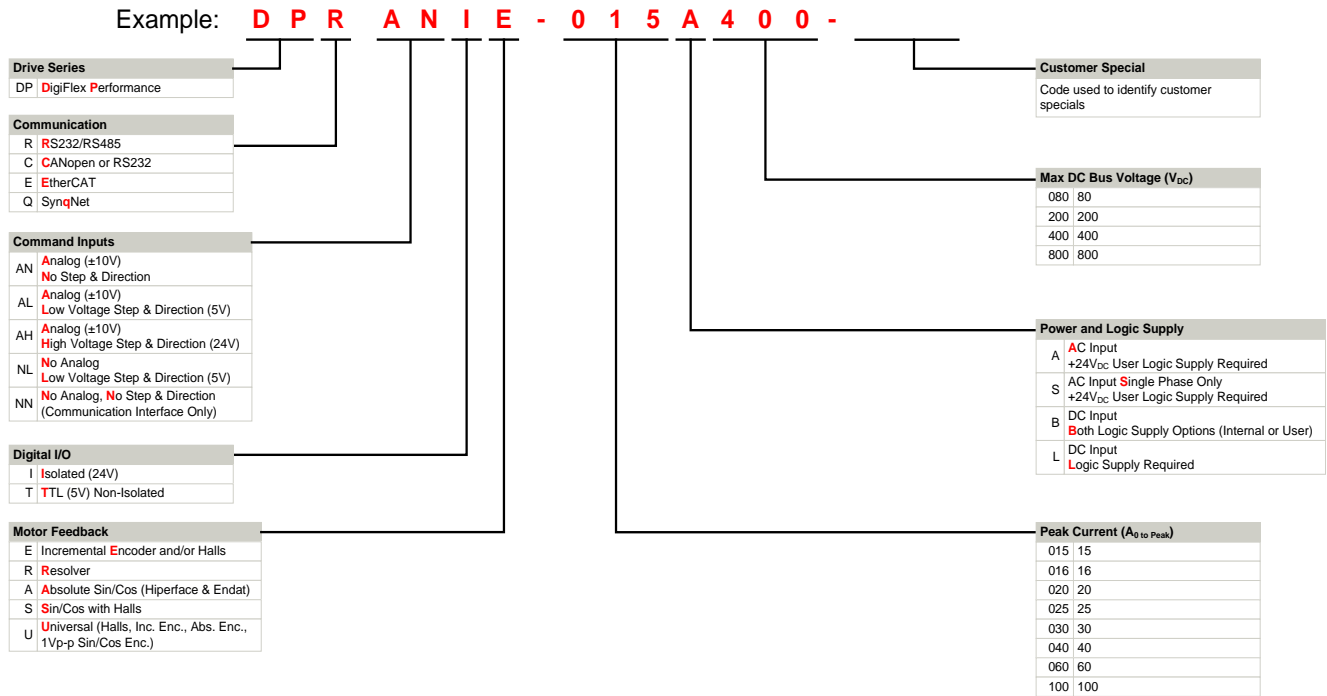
Example: D P R A N I E - 0 1 5 A 4 0 0 -

| Drive Series | |
|---|---|
| DP | DigiFlex Performance |

| Communication | |
|---|---|
| R | RS232/RS485 |
| C | CANopen or RS232 |
| E | EtherCAT |
| Q | SynqNet |

| Command Inputs | |
|---|---|
| AN | Analog (±10V) No Step & Direction |
| AL | Analog (±10V) Low Voltage Step & Direction (5V) |
| AH | Analog (±10V) High Voltage Step & Direction (24V) |
| NL | No Analog Low Voltage Step & Direction (5V) |
| NN | No Analog, No Step & Direction (Communication Interface Only) |

| Digital I/O | |
|---|---|
| I | Isolated (24V) |
| T | TTL (5V) Non-Isolated |

| Motor Feedback | |
|---|---|
| E | Incremental Encoder and/or Halls |
| R | Resolver |
| A | Absolute Sin/Cos (Hiperface & Endat) |
| S | Sin/Cos with Halls |
| U | Universal (Halls, Inc. Enc., Abs. Enc., 1Vp-p Sin/Cos Enc.) |

| Customer Special |
|---|
| Code used to identify customer specials |

| Max DC Bus Voltage ($V_{DC}$) | |
|---|---|
| 080 | 80 |
| 200 | 200 |
| 400 | 400 |
| 800 | 800 |

| Power and Logic Supply | |
|---|---|
| A | AC Input +24$V_{DC}$ User Logic Supply Required |
| S | AC Input Single Phase Only +24$V_{DC}$ User Logic Supply Required |
| B | DC Input Both Logic Supply Options (Internal or User) |
| L | DC Input Logic Supply Required |

| Peak Current ($A_{0 \text{ to Peak}}$) | |
|---|---|
| 015 | 15 |
| 016 | 16 |
| 020 | 20 |
| 025 | 25 |
| 030 | 30 |
| 040 | 40 |
| 060 | 60 |
| 100 | 100 |